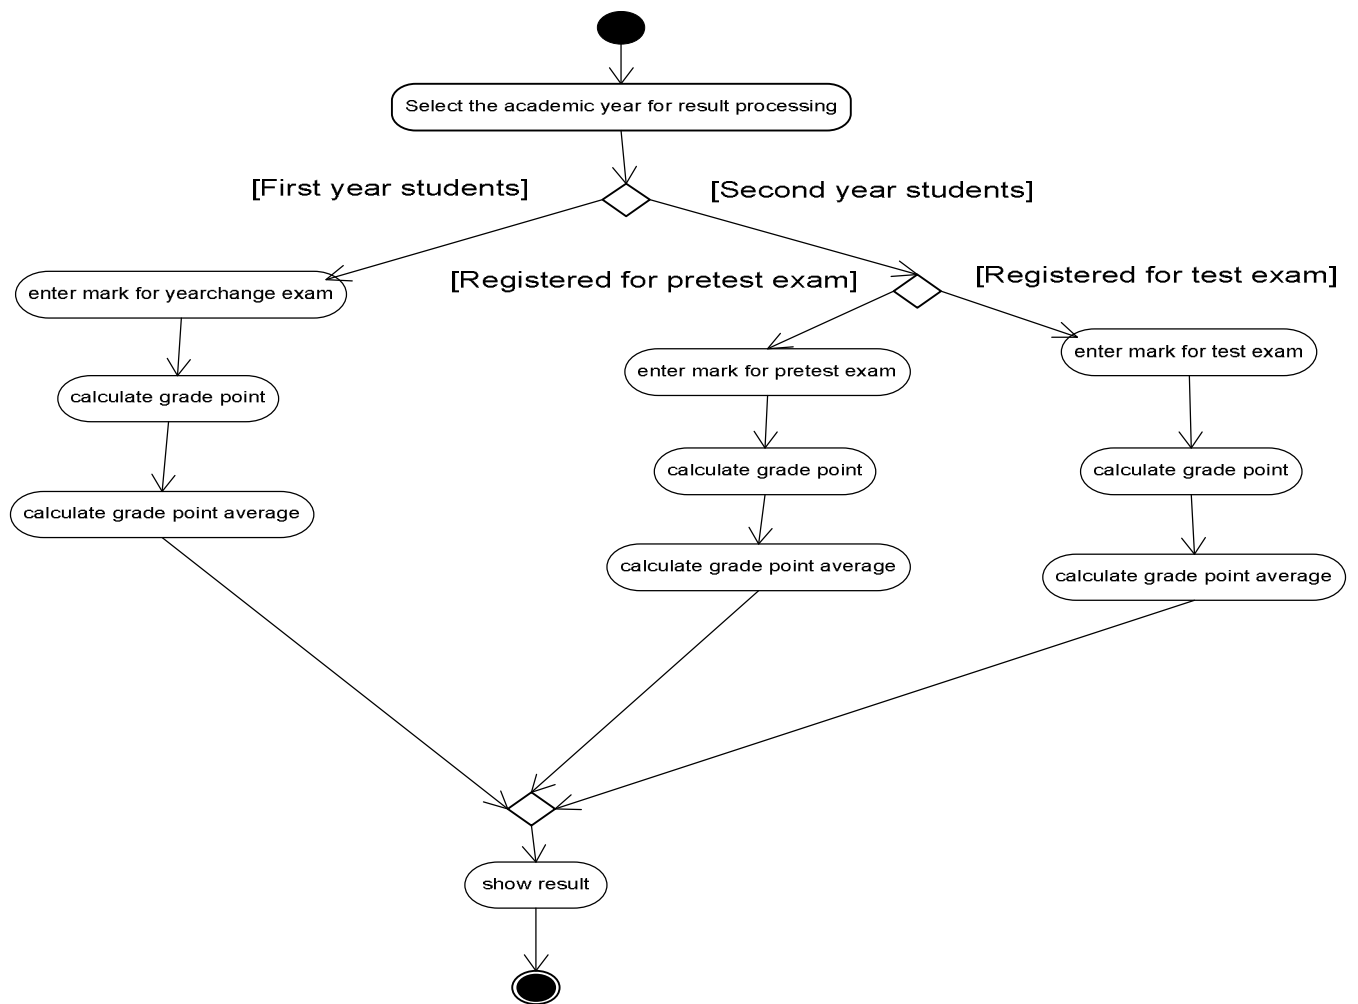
Select the academic year for result processing

[First year students]

[Second year students]

enter mark for yearchange exam

[Registered for pretest exam]

[Registered for test exam]

calculate grade point

calculate grade point average

enter mark for pretest exam

calculate grade point

calculate grade point average

enter mark for test exam

calculate grade point

calculate grade point average

show result